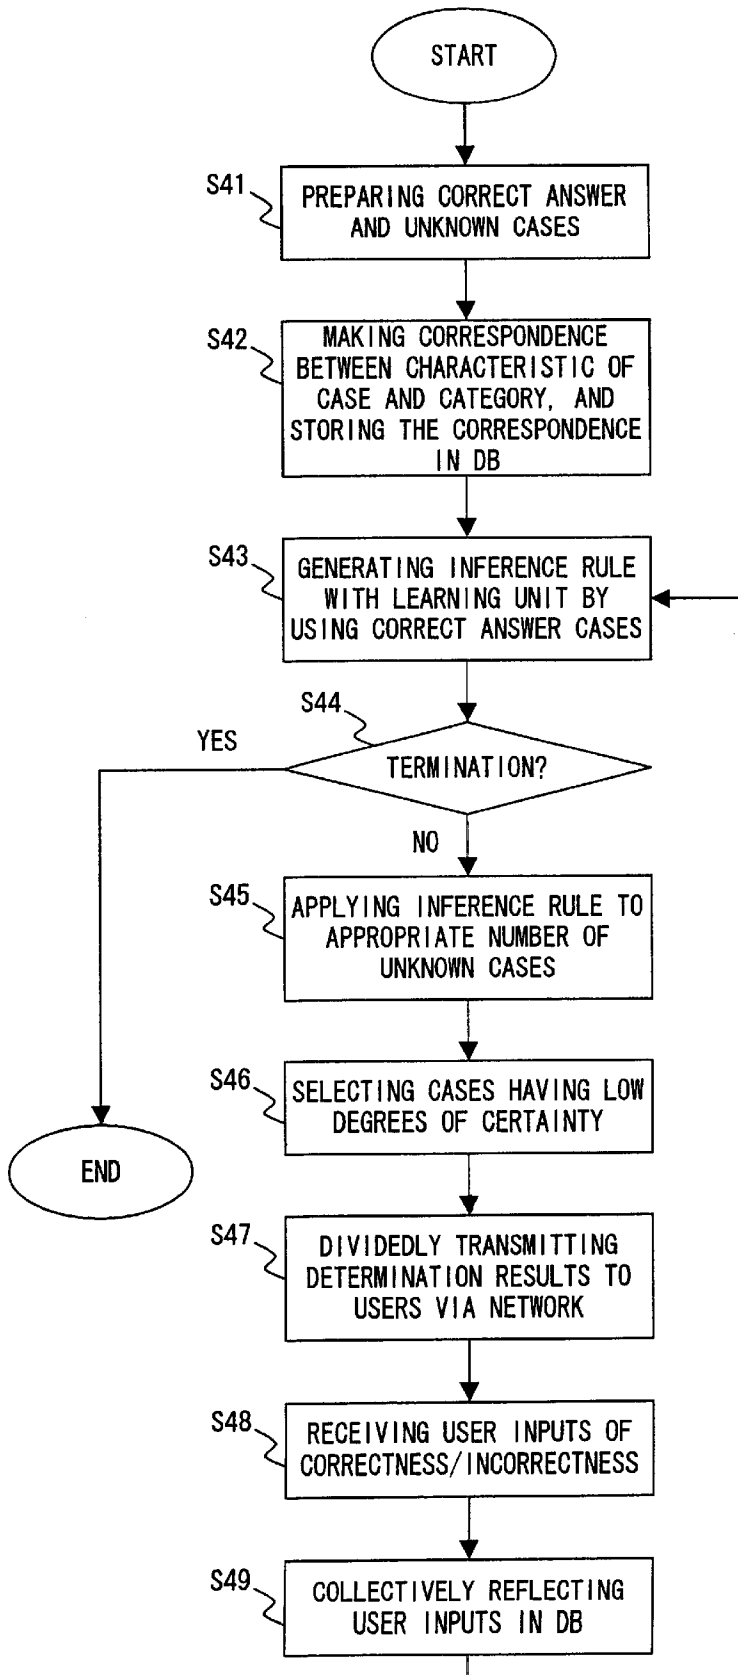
START

S41

PREPARING CORRECT ANSWER AND UNKNOWN CASES

S42

MAKING CORRESPONDENCE BETWEEN CHARACTERISTIC OF CASE AND CATEGORY, AND STORING THE CORRESPONDENCE IN DB

S43

GENERATING INFERENCE RULE WITH LEARNING UNIT BY USING CORRECT ANSWER CASES

S44

YES

TERMINATION?

NO

S45

APPLYING INFERENCE RULE TO APPROPRIATE NUMBER OF UNKNOWN CASES

S46

SELECTING CASES HAVING LOW DEGREES OF CERTAINTY

END

S47

DIVIDEDLY TRANSMITTING DETERMINATION RESULTS TO USERS VIA NETWORK

S48

RECEIVING USER INPUTS OF CORRECTNESS/INCORRECTNESS

S49

COLLECTIVELY REFLECTING USER INPUTS IN DB